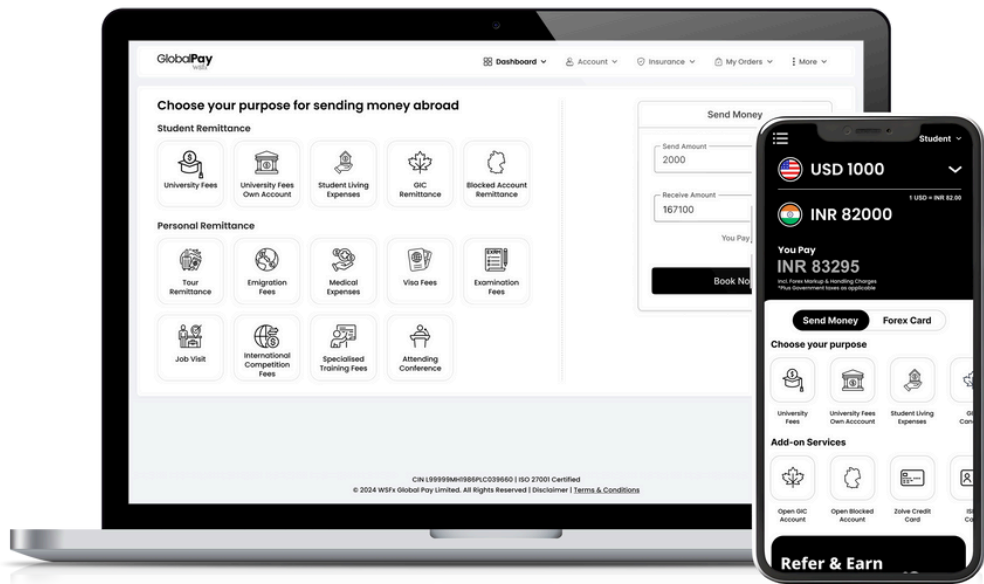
GlobalPay WSFx

Dashboard Account Insurance My Orders More

Choose your purpose for sending money abroad

Student Remittance

University Fees
University Fees Own Account
Student Living Expenses
GIC Remittance
Blocked Account Remittance

Personal Remittance

Tour Remittance
Emigration Fees
Medical Expenses
Visa Fees
Examination Fees
Job Visit
International Competition Fees
Specialised Training Fees
Attending Conference

Send Money

Send Amount
2000

Receive Amount
167100

You Pay

Book No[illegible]

CIN L99999MH1986PLC039660 | ISO 27001 Certified
© 2024 WSFx Global Pay Limited. All Rights Reserved | Disclaimer | Terms & Conditions

Student

USD 1000

1 USD = INR 82.00

INR 82000

You Pay
INR 83295
Incl. Forex Markup & Handling Charges
*Plus Government taxes as applicable

Send Money Forex Card

Choose your purpose

University Fees
University Fees Own Account
Student Living Expenses
Gl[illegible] Ca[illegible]

Add-on Services

Open GIC Account
Open Blocked Account
Zolve Credit Card
IS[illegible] Ca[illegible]

Refer & Earn